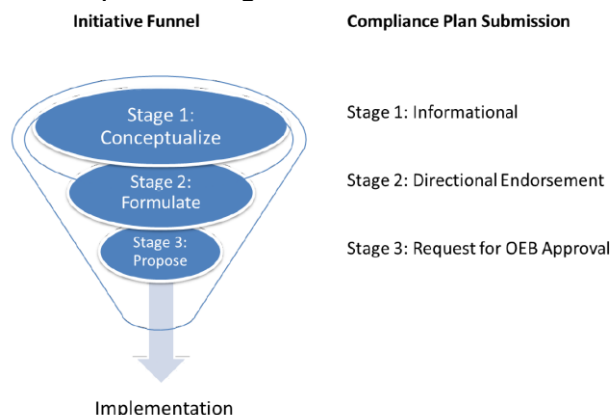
Initiative Funnel

Compliance Plan Submission

Stage 1: Conceptualize

Stage 2: Formulate

Stage 3: Propose

Implementation

Stage 1: Informational

Stage 2: Directional Endorsement

Stage 3: Request for OEB Approval